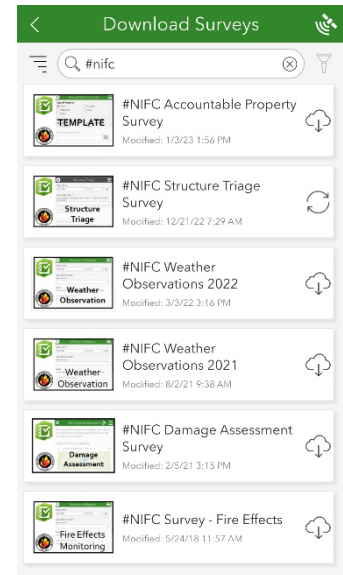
Download Surveys

#nifc

TEMPLATE
#NIFC Accountable Property Survey
Modified: 1/3/23 1:56 PM

Structure Triage
#NIFC Structure Triage Survey
Modified: 12/21/22 7:29 AM

Weather Observation
#NIFC Weather Observations 2022
Modified: 3/3/22 3:16 PM

Weather Observation
#NIFC Weather Observations 2021
Modified: 8/2/21 9:38 AM

Damage Assessment
#NIFC Damage Assessment Survey
Modified: 2/5/21 3:15 PM

Fire Effects Monitoring
#NIFC Survey - Fire Effects
Modified: 5/24/18 11:57 AM